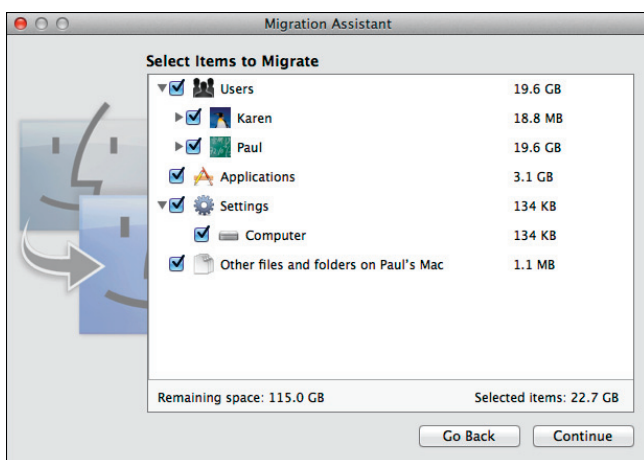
Migration Assistant

Select Items to Migrate

| | |
|---|---|
| Users | 19.6 GB |
| Karen | 18.8 MB |
| Paul | 19.6 GB |
| Applications | 3.1 GB |
| Settings | 134 KB |
| Computer | 134 KB |
| Other files and folders on Paul's Mac | 1.1 MB |

Remaining space: 115.0 GB

Selected items: 22.7 GB

Go Back

Continue